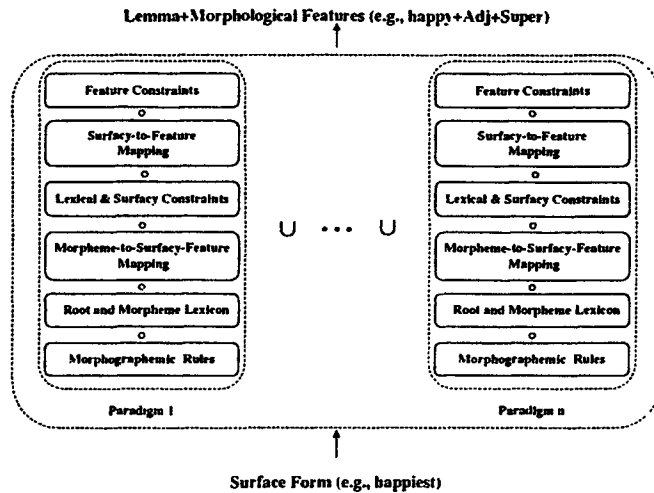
Lemma+Morphological Features (e.g., happy+Adj+Super)

Feature Constraints

o

Surfacy-to-Feature Mapping

o

Lexical & Surfacy Constraints

o

Morpheme-to-Surfacy-Feature Mapping

o

Root and Morpheme Lexicon

o

Morphographemic Rules

Paradigm 1

$\cup \cdots \cup$

Feature Constraints

o

Surfacy-to-Feature Mapping

o

Lexical & Surfacy Constraints

o

Morpheme-to-Surfacy-Feature Mapping

o

Root and Morpheme Lexicon

o

Morphographemic Rules

Paradigm n

Surface Form (e.g., happiest)